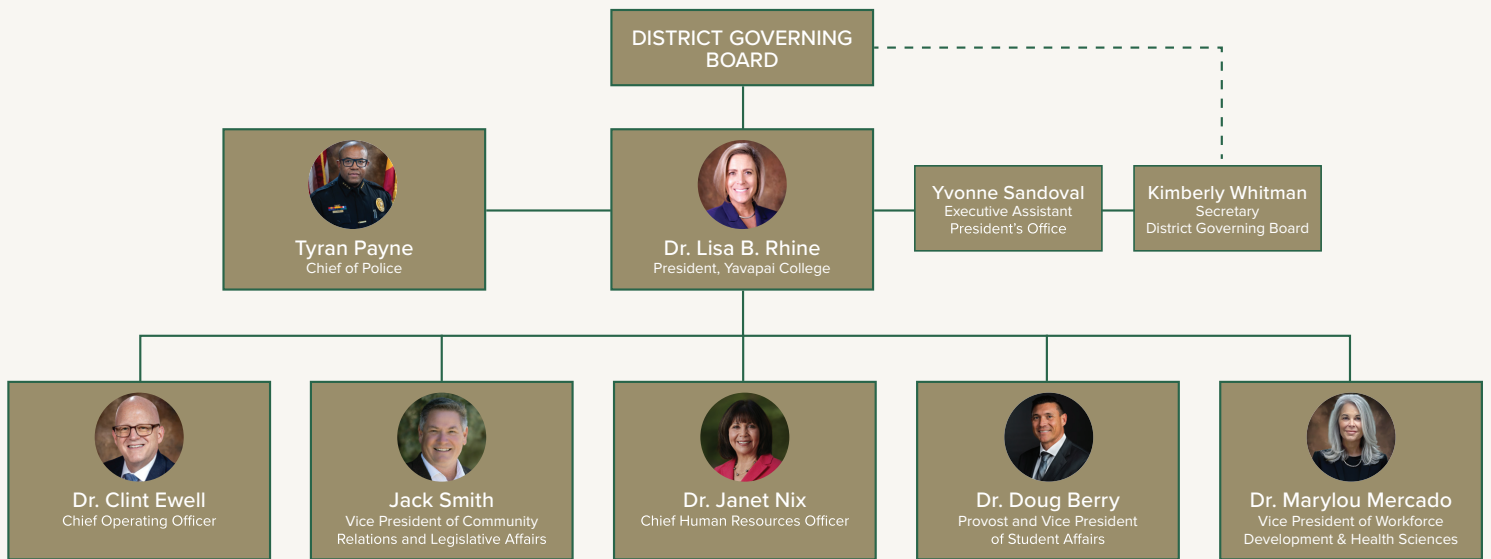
DISTRICT GOVERNING BOARD

Tyran Payne
Chief of Police

Dr. Lisa B. Rhine
President, Yavapai College

Yvonne Sandoval
Executive Assistant
President's Office

Kimberly Whitman
Secretary
District Governing Board

Dr. Clint Ewell
Chief Operating Officer

Jack Smith
Vice President of Community Relations and Legislative Affairs

Dr. Janet Nix
Chief Human Resources Officer

Dr. Doug Berry
Provost and Vice President of Student Affairs

Dr. Marylou Mercado
Vice President of Workforce Development & Health Sciences